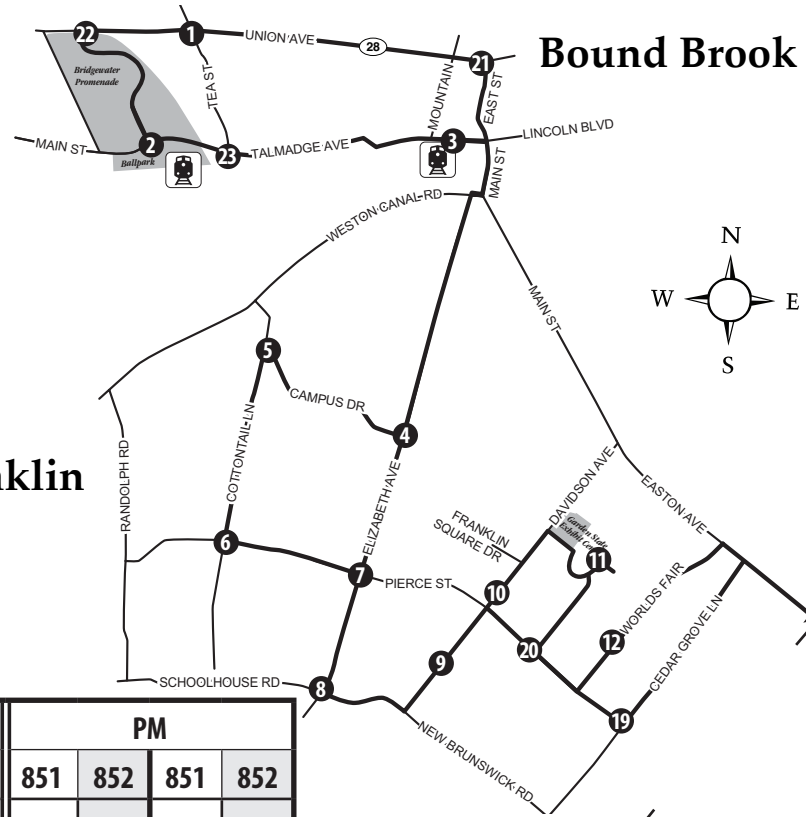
Bound Brook

22
1
UNION AVE
28
21
Bridgewater Promenade
TEA ST
MOUNTAIN
EAST ST
LINCOLN BLVD
MAIN ST
2
Ballpark
23
TALMADGE AVE
3
MAIN ST
WESTON CANAL RD
N
W
E
S
MAIN ST
5
CAMPUS DR
4
RANDOLPH RD
COTTONTAIL LN
ELIZABETH AVE
DAVIDSON AVE
EASTON AVE
klin
FRANKLIN SQUARE DR
Garden State Exhibit Center
11
6
7
PIERCE ST
10
WORLDS FAIR
CEDAR GROVE LN
12
20
9
SCHOOLHOUSE RD
8
19
NEW BRUNSWICK RD

| PM | | | |
|---|---|---|---|
| 851 | 852 | 851 | 852 |